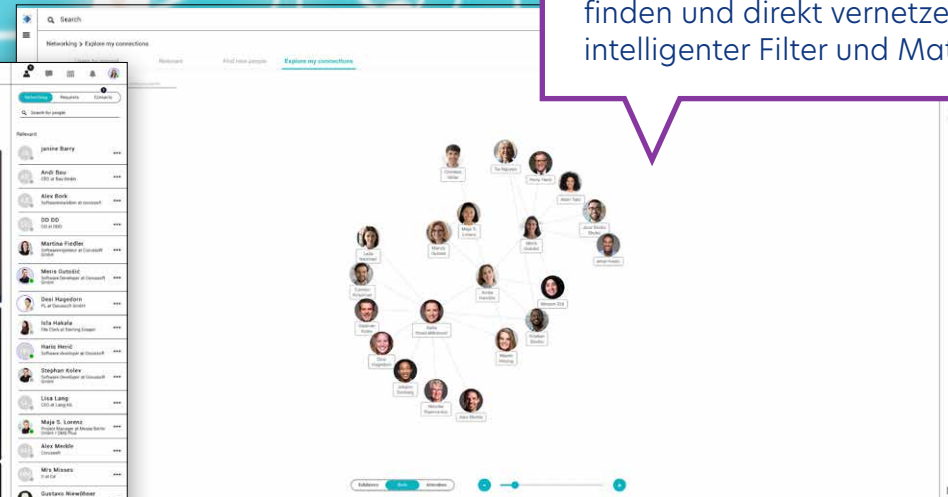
finden und direkt vernetze
intelligenter Filter und Ma

Search

Networking > Explore my connections

Relevant Find new people Explore my connections

Networking Requests Contacts

Search for people

Relevant

Janine Barry

Andi Bau
CEO at Bau Media

Alex Bork
Softwareentwickler at Gocoscot

DD DD
DD at DDD

Martina Fiedler
Softwareingenieur at Cocoscot GmbH

Meris Gutošić
Software Developer at Cocoscot GmbH

Desi Hagedorn
PL at Cocoscot GmbH

Isla Hakala
File Clerk at Starling Cooper

Haris Herić
Software developer at Cocoscot

Stephan Kolev
Software Developer at Cocoscot GmbH

Lisa Lang
CEO at Lang AG

Maja S. Lorenz
Project Manager at Messe Berlin GmbH

Alex Meckle
Cocoscot

Mrs Misses
F at Cd

Gustavo Niewöhner

Tia Nguyen
Henry Tack
Christian Wöhr
Abén Tate
Maja S. Lorenz
José Emilio Mukle
Marcia Gutsak
Mark Gutsak
Jamal Hosein
Leila Neumann
Carmen Kirchner
Anda Haenlle
Maxim DJI
Stephan Kolev
Sara Hösel-Wiebrand
Willem Bleder
Dina Vogelbon
Maxim Wiesing
Johann Duisburg
Wencke Popovici
Alex Mickle

Exhibitors Both Attendees